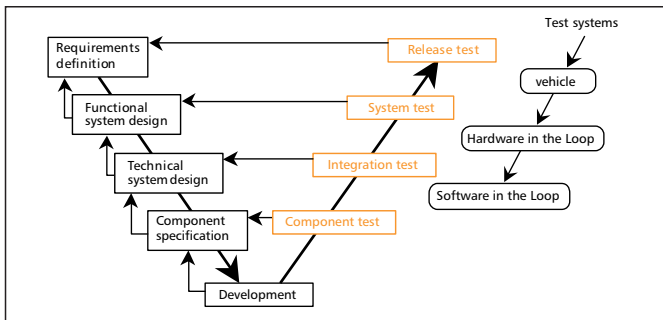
Requirements definition

Functional system design

Technical system design

Component specification

Development

Release test

System test

Integration test

Component test

Test systems

vehicle

Hardware in the Loop

Software in the Loop